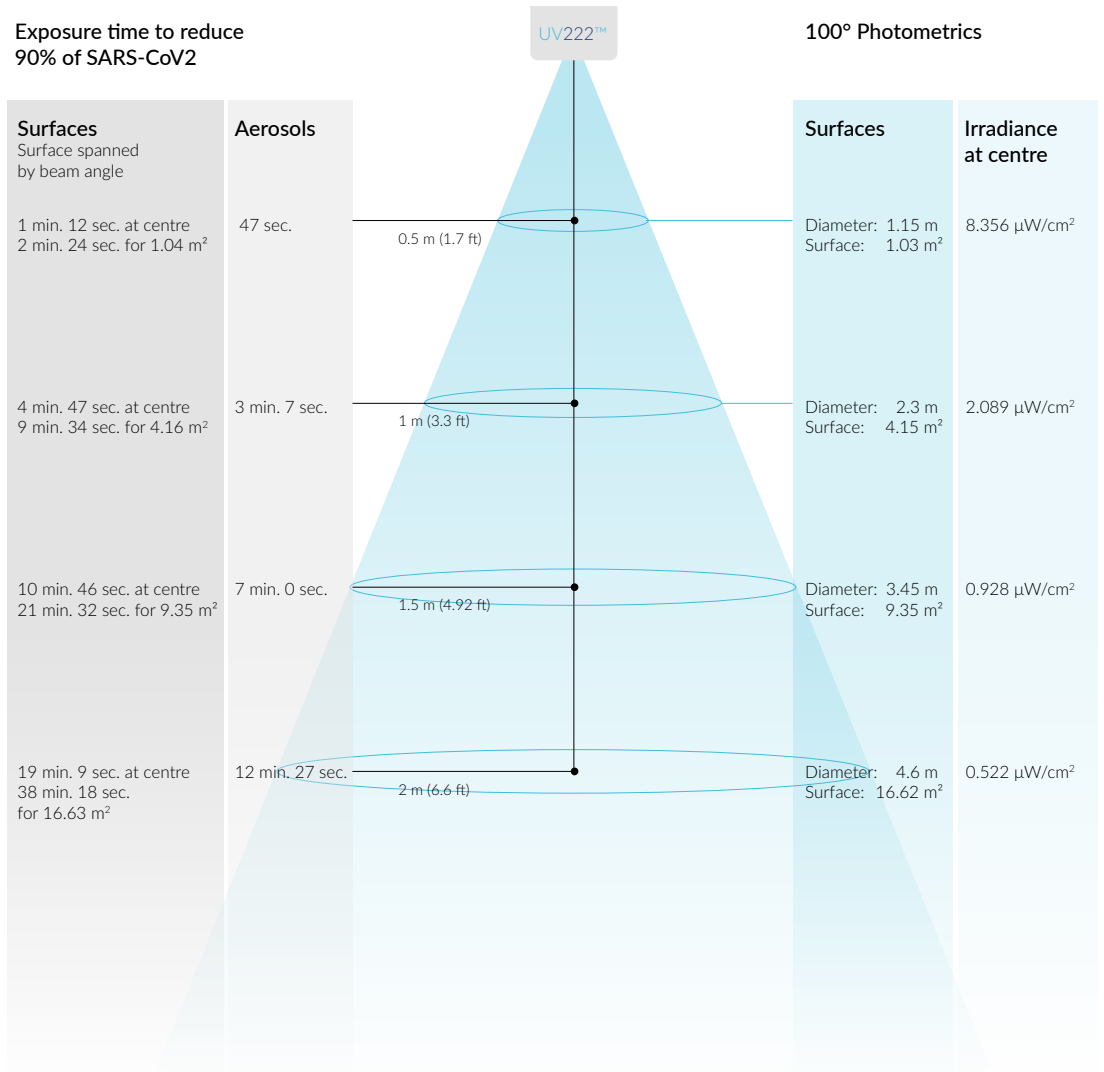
Exposure time to reduce 90% of SARS-CoV2

UV222™

100° Photometrics

| Surfaces<br>Surface spanned by beam angle | Aerosols | | Surfaces | Irradiance at centre |
|---|---|---|---|---|
| 1 min. 12 sec. at centre<br>2 min. 24 sec. for 1.04 m² | 47 sec. | 0.5 m (1.7 ft) | Diameter: 1.15 m<br>Surface: 1.03 m² | 8.356 µW/cm² |
| 4 min. 47 sec. at centre<br>9 min. 34 sec. for 4.16 m² | 3 min. 7 sec. | 1 m (3.3 ft) | Diameter: 2.3 m<br>Surface: 4.15 m² | 2.089 µW/cm² |
| 10 min. 46 sec. at centre<br>21 min. 32 sec. for 9.35 m² | 7 min. 0 sec. | 1.5 m (4.92 ft) | Diameter: 3.45 m<br>Surface: 9.35 m² | 0.928 µW/cm² |
| 19 min. 9 sec. at centre<br>38 min. 18 sec. for 16.63 m² | 12 min. 27 sec. | 2 m (6.6 ft) | Diameter: 4.6 m<br>Surface: 16.62 m² | 0.522 µW/cm² |